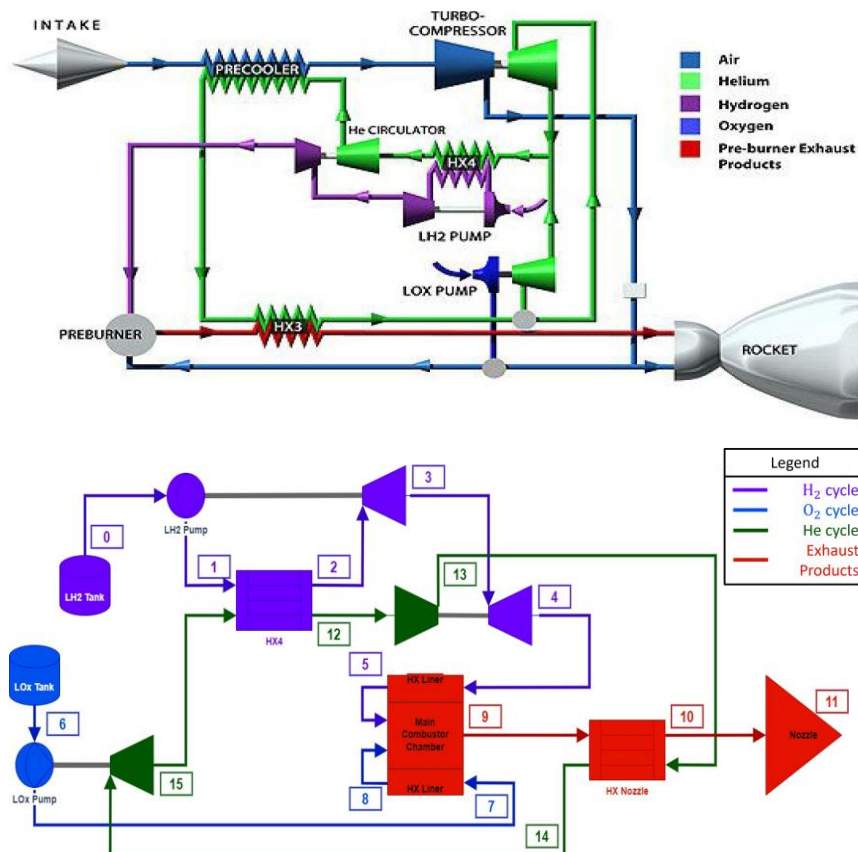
INTAKE
TURBO-COMPRESSOR
PRECOOLER
Air
Helium
Hydrogen
Oxygen
Pre-burner Exhaust Products
He CIRCULATOR
HX4
LH2 PUMP
LOX PUMP
PREBURNER
HX3
ROCKET

Legend
$H_2$ cycle
$O_2$ cycle
He cycle
Exhaust Products

0
LH2 Pump
LH2 Tank
1
HX4
2
3
12
13
4
5
HX Liner
Main Combustor Chamber
HX Liner
9
10
HX Nozzle
11
Nozzle
LOx Tank
6
LOx Pump
15
8
7
14